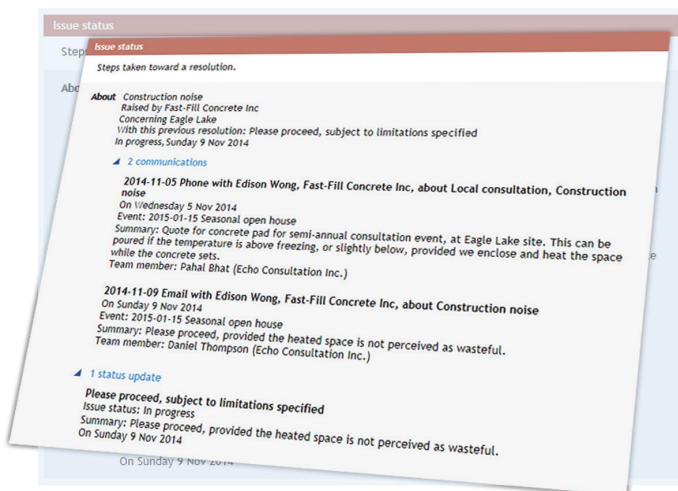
Issue status

Steps

Abo

Issue status

Steps taken toward a resolution.

About Construction noise
Raised by Fast-Fill Concrete Inc
Concerning Eagle Lake
With this previous resolution: Please proceed, subject to limitations specified
In progress, Sunday 9 Nov 2014

2 communications

2014-11-05 Phone with Edison Wong, Fast-Fill Concrete Inc, about Local consultation, Construction noise
On Wednesday 5 Nov 2014
Event: 2015-01-15 Seasonal open house
Summary: Quote for concrete pad for semi-annual consultation event, at Eagle Lake site. This can be poured if the temperature is above freezing, or slightly below, provided we enclose and heat the space while the concrete sets.
Team member: Pahal Bhat (Echo Consultation Inc.)

2014-11-09 Email with Edison Wong, Fast-Fill Concrete Inc, about Construction noise
On Sunday 9 Nov 2014
Event: 2015-01-15 Seasonal open house
Summary: Please proceed, provided the heated space is not perceived as wasteful.
Team member: Daniel Thompson (Echo Consultation Inc.)

1 status update

Please proceed, subject to limitations specified
Issue status: In progress
Summary: Please proceed, provided the heated space is not perceived as wasteful.
On Sunday 9 Nov 2014

On Sunday 9 Nov 2014